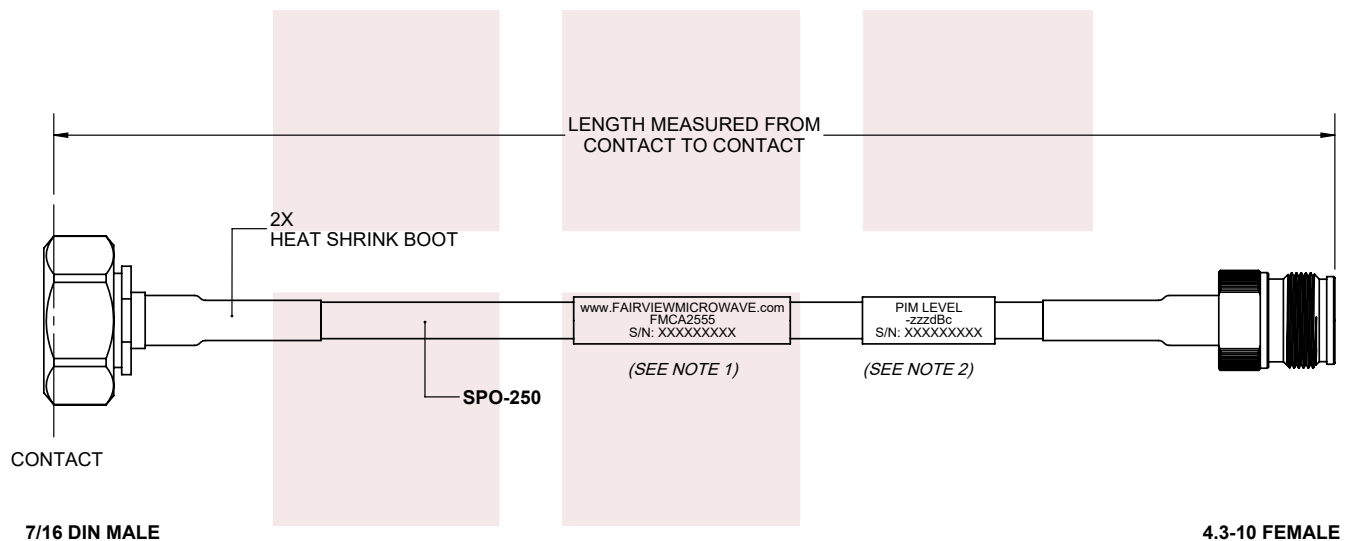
LENGTH MEASURED FROM
CONTACT TO CONTACT

2X
HEAT SHRINK BOOT

www.FAIRVIEWMICROWAVE.com
FMCA2555
S/N: XXXXXXXXX

PIM LEVEL
-zzzdBc
S/N: XXXXXXXXX

(SEE NOTE 1)

(SEE NOTE 2)

SPO-250

CONTACT

7/16 DIN MALE

4.3-10 FEMALE